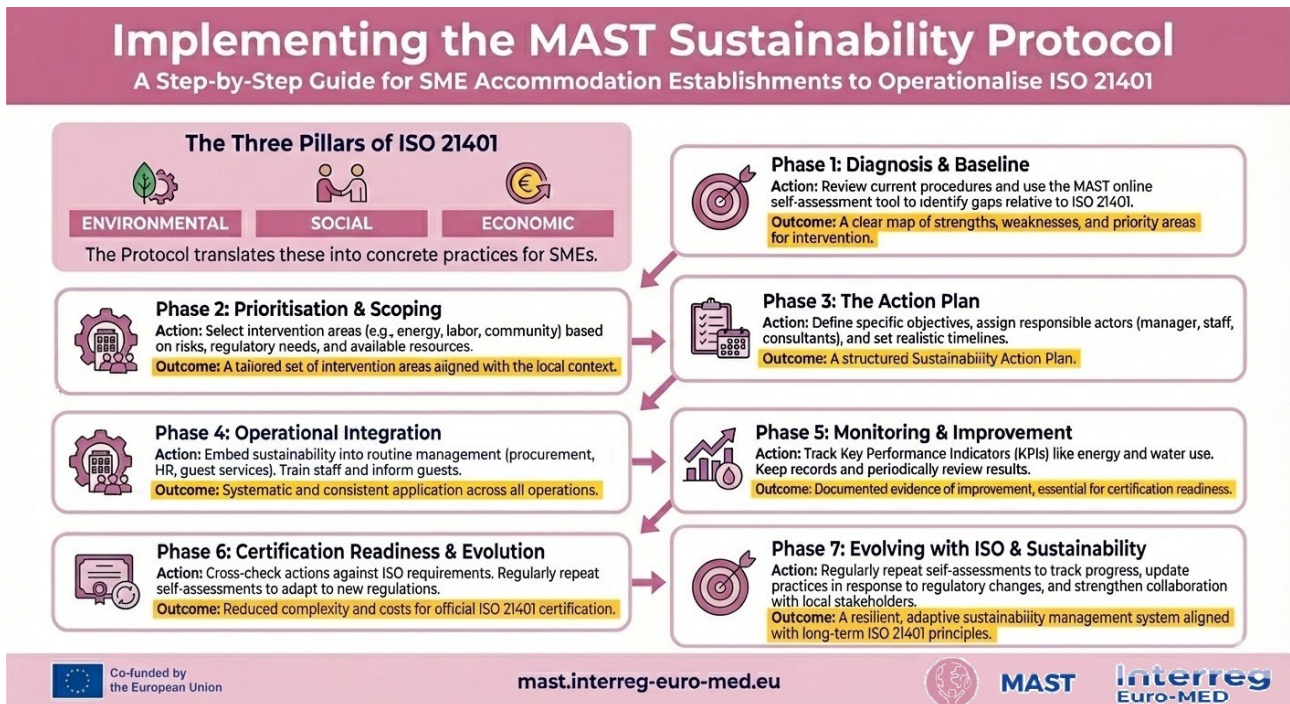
Implementing the MAST Sustainability Protocol

A Step-by-Step Guide for SME Accommodation Establishments to Operationalise ISO 21401

The Three Pillars of ISO 21401

ENVIRONMENTAL

SOCIAL

ECONOMIC

The Protocol translates these into concrete practices for SMEs.

Phase 1: Diagnosis & Baseline

Action: Review current procedures and use the MAST online self-assessment tool to identify gaps relative to ISO 21401.

Outcome: A clear map of strengths, weaknesses, and priority areas for intervention.

Phase 2: Prioritisation & Scoping

Action: Select intervention areas (e.g., energy, labor, community) based on risks, regulatory needs, and available resources.

Outcome: A tailored set of intervention areas aligned with the local context.

Phase 3: The Action Plan

Action: Define specific objectives, assign responsible actors (manager, staff, consultants), and set realistic timelines.

Outcome: A structured Sustainability Action Plan.

Phase 4: Operational Integration

Action: Embed sustainability into routine management (procurement, HR, guest services). Train staff and inform guests.

Outcome: Systematic and consistent application across all operations.

Phase 5: Monitoring & Improvement

Action: Track Key Performance Indicators (KPIs) like energy and water use. Keep records and periodically review results.

Outcome: Documented evidence of improvement, essential for certification readiness.

Phase 6: Certification Readiness & Evolution

Action: Cross-check actions against ISO requirements. Regularly repeat self-assessments to adapt to new regulations.

Outcome: Reduced complexity and costs for official ISO 21401 certification.

Phase 7: Evolving with ISO & Sustainability

Action: Regularly repeat self-assessments to track progress, update practices in response to regulatory changes, and strengthen collaboration with local stakeholders.

Outcome: A resilient, adaptive sustainability management system aligned with long-term ISO 21401 principles.

Co-funded by the European Union

mast.interreg-euro-med.eu

MAST

Interreg Euro-MED